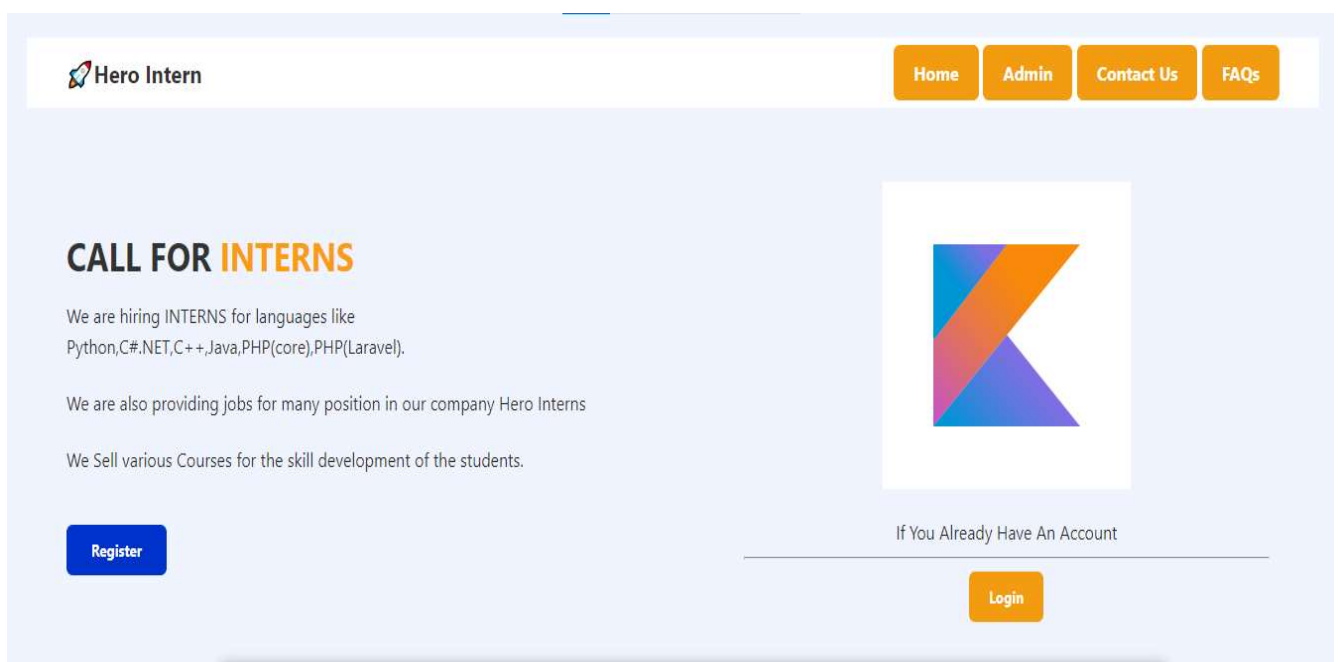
Hero Intern

Home Admin Contact Us FAQs

CALL FOR INTERNS

We are hiring INTERNS for languages like Python,C#.NET,C++,Java,PHP(core),PHP(Laravel).

We are also providing jobs for many position in our company Hero Interns

We Sell various Courses for the skill development of the students.

Register

If You Already Have An Account

Login